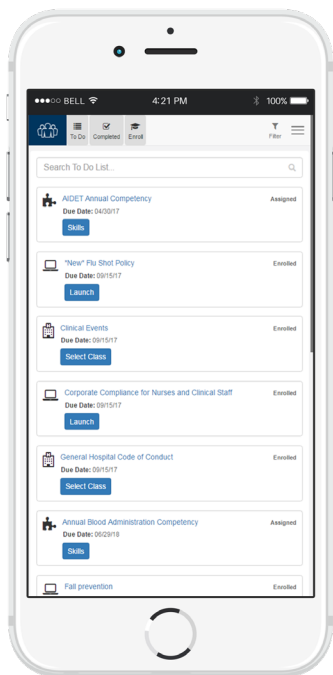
●●●○○ BELL 4:21 PM 100%

To Do Completed Enroll Filter

Search To Do List...

AIDET Annual Competency
Assigned
Due Date: 04/30/17
Skills

"New" Flu Shot Policy
Enrolled
Due Date: 09/15/17
Launch

Clinical Events
Enrolled
Due Date: 09/15/17
Select Class

Corporate Compliance for Nurses and Clinical Staff
Enrolled
Due Date: 09/15/17
Launch

General Hospital Code of Conduct
Enrolled
Due Date: 09/15/17
Select Class

Annual Blood Administration Competency
Assigned
Due Date: 06/29/18
Skills

Fall prevention
Enrolled